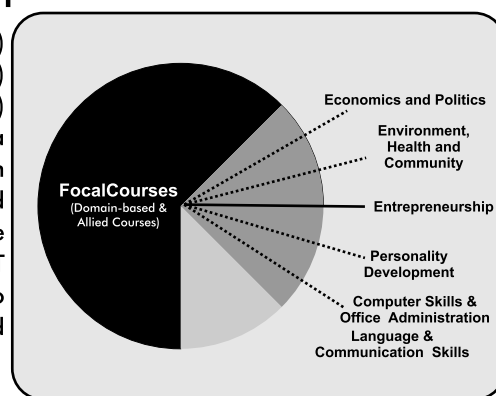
FocalCourses
(Domain-based & Allied Courses)

Economics and Politics

Environment, Health and Community

Entrepreneurship

Personality Development

Computer Skills & Office Administration

Language & Communication Skills